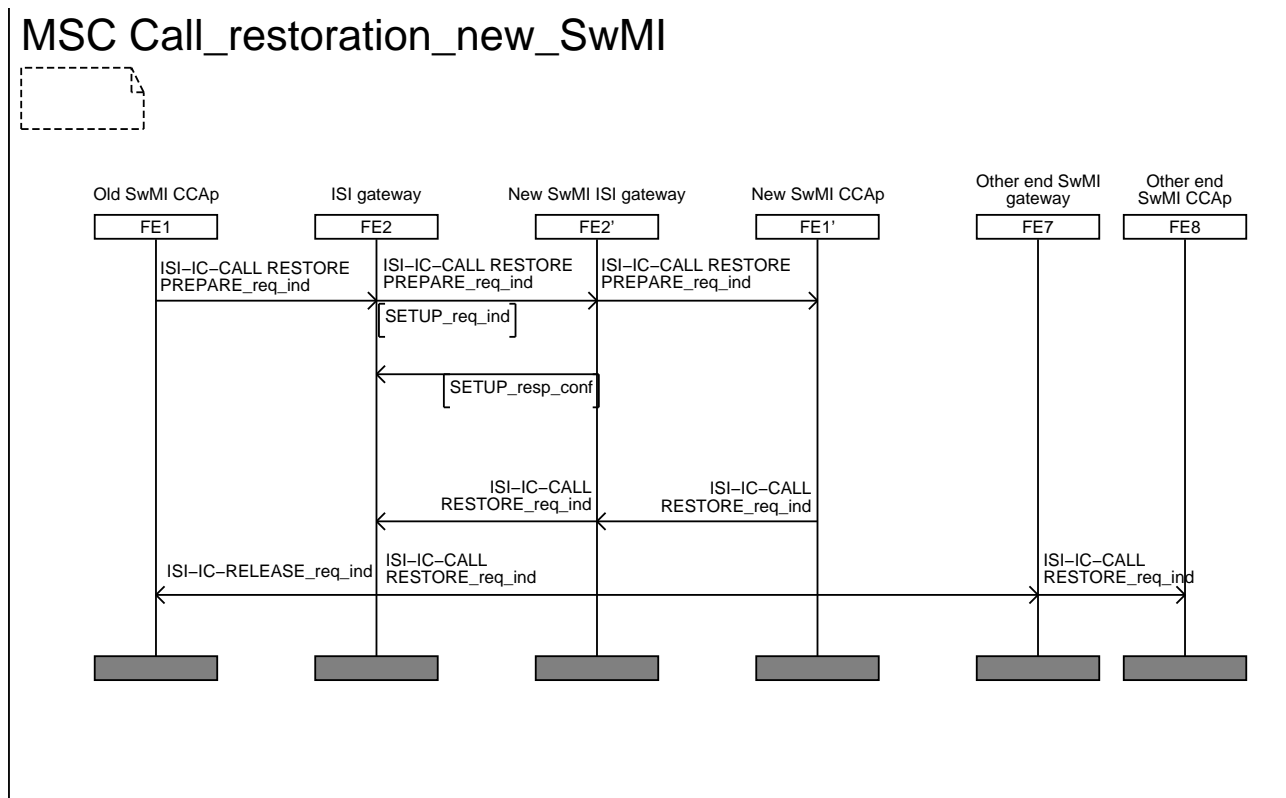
MSC Call_restoration_new_SwMI

Old SwMI CCAp
FE1

ISI gateway
FE2

New SwMI ISI gateway
FE2'

New SwMI CCAp
FE1'

Other end SwMI gateway
FE7

Other end SwMI CCAp
FE8

ISI−IC−CALL RESTORE PREPARE_req_ind

ISI−IC−CALL RESTORE PREPARE_req_ind

ISI−IC−CALL RESTORE PREPARE_req_ind

SETUP_req_ind

SETUP_resp_conf

ISI−IC−CALL RESTORE_req_ind

ISI−IC−CALL RESTORE_req_ind

ISI−IC−RELEASE_req_ind

ISI−IC−CALL RESTORE_req_ind

ISI−IC−CALL RESTORE_req_ind